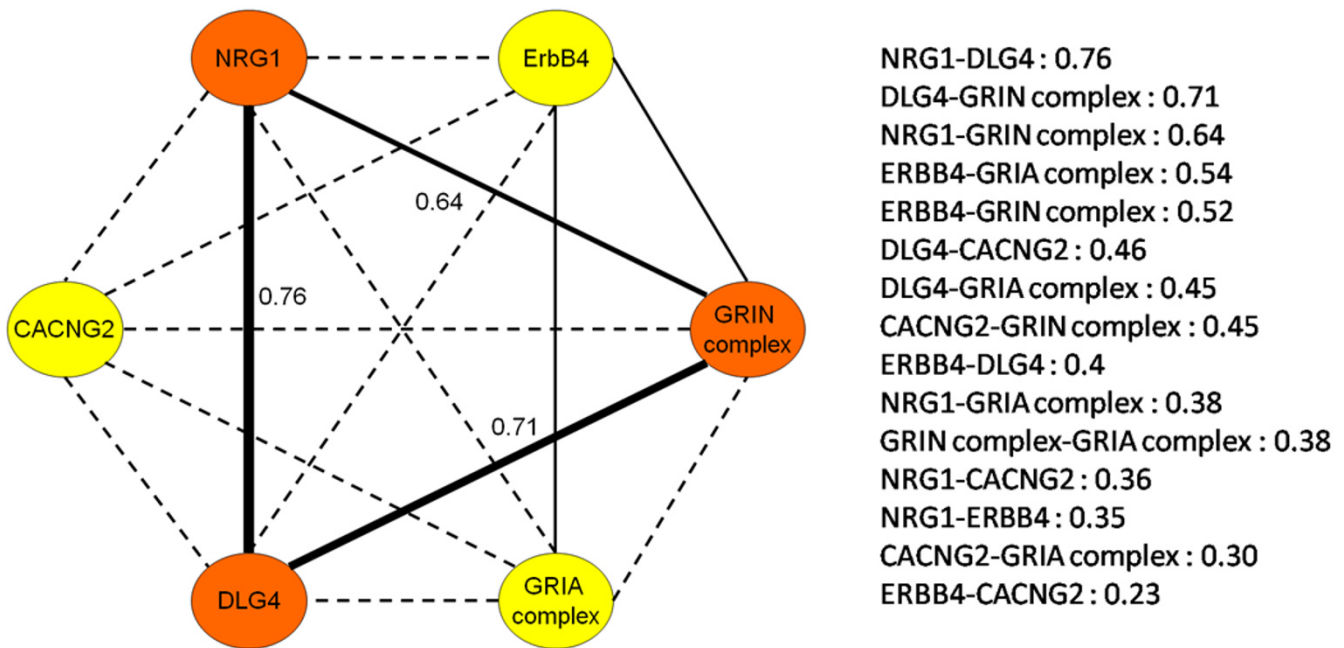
NRG1

ErbB4

0.64

0.76

CACNG2

GRIN complex

0.71

DLG4

GRIA complex

NRG1-DLG4 : 0.76
DLG4-GRIN complex : 0.71
NRG1-GRIN complex : 0.64
ERBB4-GRIA complex : 0.54
ERBB4-GRIN complex : 0.52
DLG4-CACNG2 : 0.46
DLG4-GRIA complex : 0.45
CACNG2-GRIN complex : 0.45
ERBB4-DLG4 : 0.4
NRG1-GRIA complex : 0.38
GRIN complex-GRIA complex : 0.38
NRG1-CACNG2 : 0.36
NRG1-ERBB4 : 0.35
CACNG2-GRIA complex : 0.30
ERBB4-CACNG2 : 0.23